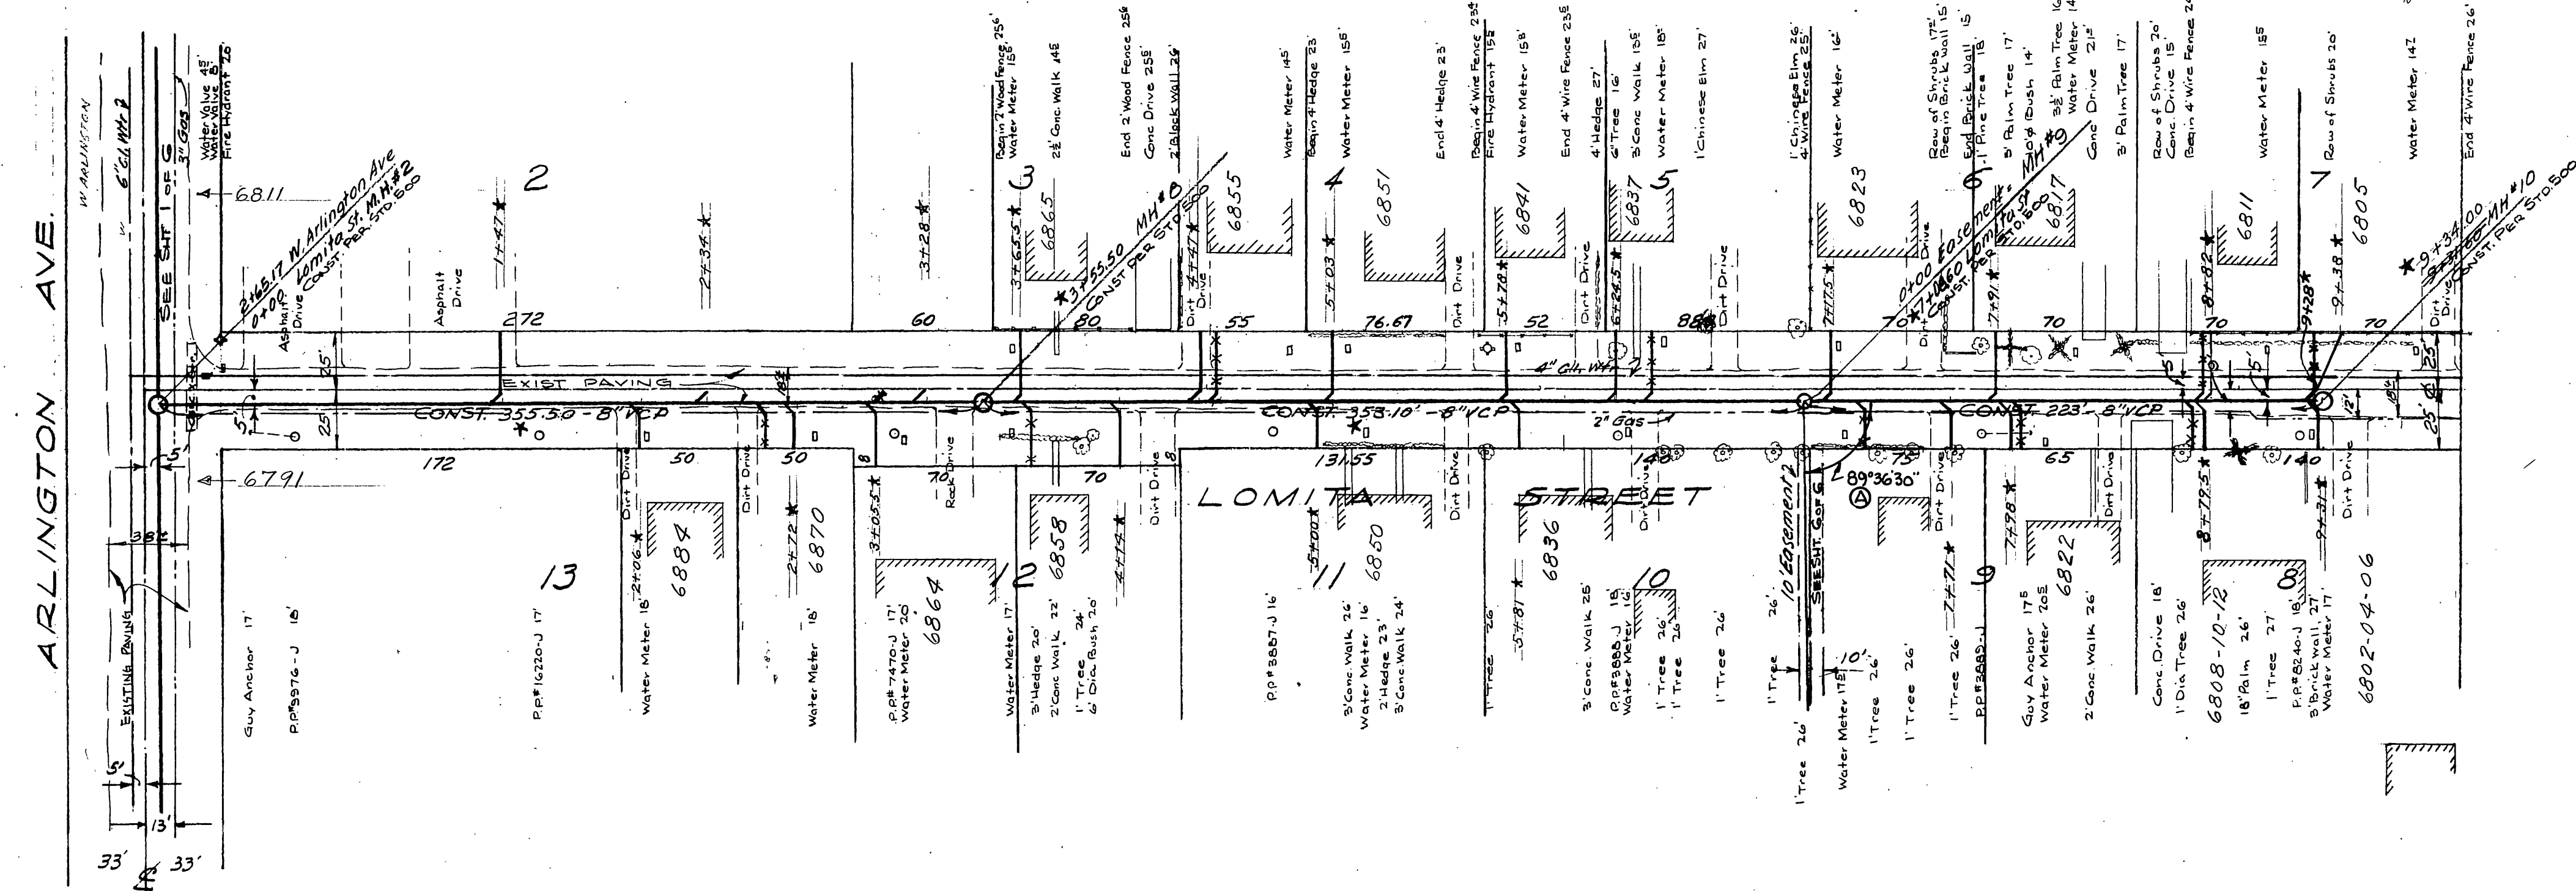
ARLINGTON AVE.

W. ARLINGTON

6" C.I. W.M. 2

SEE SHT 1 OF 6

3" Gas

Water Valve 4.5'
Water Valve 8'
Fire Hydrant 26'

6811

6791

2+68.17 W. Arlington Ave
0+00 Lomita St. M.H. #2
CONST. PER STD. 600

Asphalt Drive

Asphalt Drive

272

1+47

2

2+34

3+28

60

Begin 2' Wood Fence 25.6'
Water Meter 15.6'

2½' Conc. Walk 14.5'

End 2' Wood Fence 25.6'
Conc Drive 25.5'
2' Block Wall 26'

3

3+65.5

6865

3+55.50 MH #8
CONST PER STD. 600

80

3+41

6855

Dirt Drive

55

Water Meter 14.5'

Begin 4' Hedge 23'

Water Meter 15.6'

4

6851

5+03

76.67

End 4' Hedge 23'

Dirt Drive

Begin 4' Wire Fence 23.5'
Fire Hydrant 15.5'

Water Meter 15.8'

End 4' Wire Fence 23.5'

5+78

6841

52

Dirt Drive

4' Hedge 27'
6' Tree 16'
3' Conc Walk 13.5'
Water Meter 18'

6+24.5

6837

5

88

1' Chinese Elm 27'

Dirt Drive

1' Chinese Elm 26'
4' Wire Fence 25'

Water Meter 16'

7+17.5

6823

Row of Shrubs 17.5'
Begin Brick Wall 15'
End Brick Wall 15'
1' Pine Tree 18'

6

0+00 Easement
7+00.60 Lomita St. MH #9
CONST. PER STD. 600

6817

Dirt Drive

70

7+91

5' Palm Tree 17'
3½' Palm Tree 16'
30' Bush 14'
Water Meter 14'
Conc Drive 21.5'

3' Palm Tree 17'

70

Row of Shrubs 20'
Conc. Drive 15'
Begin 4' Wire Fence 26'

8+82

6811

70

Water Meter 15.5'

7

9+28

9+38

6805

Row of Shrubs 20'

9+34.00
MH #10
CONST. PER STD. 500

Dirt Drive

70

Water Meter 14.7'

End 4' Wire Fence 26'

EXIST PAVING

4" C.I. W.M.

CONST. 355.50 - 8" VCP

CONST. 358.10' - 8" VCP

CONST. 223' - 8" VCP

2" Gas

25'

25'

5'

5'

12'

25'

25'

172

50

50

70

70

131.55

148

65

140

89°36'30"

A

Dirt Drive

Dirt Drive

Rock Drive

Dirt Drive

Dirt Drive

Dirt Drive

Dirt Drive

Dirt Drive

Dirt Drive

Dirt Drive

LOMITA STREET

13

2+06

6884

2+72

6870

3+05.5

6864

12

6858

4+14

11

5+00

6850

5+81

6836

10

10' Easement 2
SEE SHT. 6 OF 6

7+71

9

7+98

6822

8+79.5

6808-10-12

8

9+31

6802-04-06

38'

EXISTING PAVING

5'

13'

33'

33'

Guy Anchor 17'

P.P. #5976-J 18'

P.P. #16220-J 17'

Water Meter 18'

Water Meter 18'

P.P. #7470-J 17'
Water Meter 20'

Water Meter 17'

3' Hedge 20'
2' Conc Walk 22'
1' Tree 24'
6' Dia Bush 20'

P.P. #3887-J 16'

3' Conc Walk 26'
Water Meter 16'
2' Hedge 23'
3' Conc Walk 24'

1' Tree 26'

3' Conc Walk 26'

P.P. #3888-J 18'
Water Meter

1' Tree 26'
1' Tree 26'

1' Tree 26'

1' Tree 26'

1' Tree 26'

Water Meter 17.5'

10'

1' Tree 26'

1' Tree 26'

1' Tree 26'

P.P. #3889-J

Guy Anchor 17.5'
Water Meter 20.5'

2' Conc Walk 26'

Conc. Drive 18'
1' Dia Tree 26'

18' Palm 26'

1' Tree 27'

P.P. #8240-J 18'
3' Brick wall 27'
Water Meter 17'